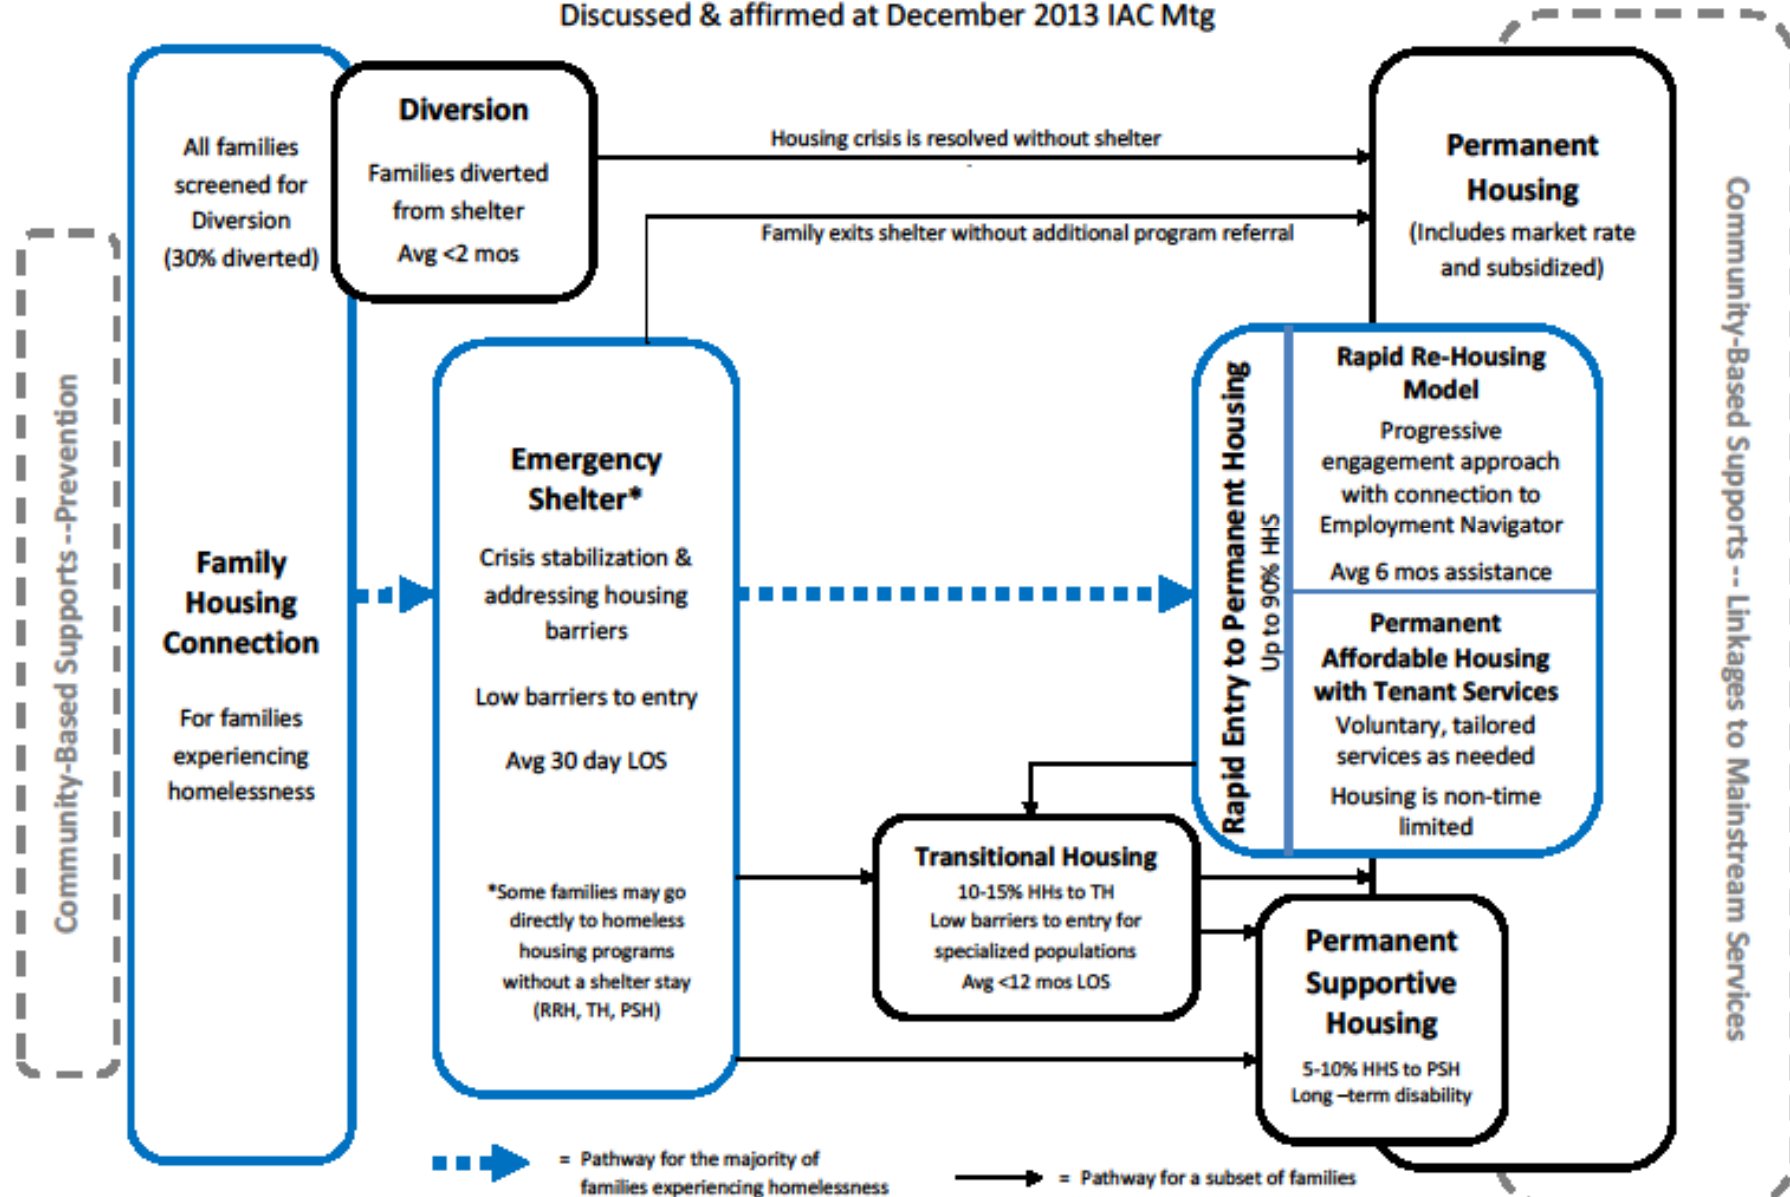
Discussed & affirmed at December 2013 IAC Mtg

Community-Based Supports --Prevention

All families screened for Diversion (30% diverted)

Family Housing Connection

For families experiencing homelessness

Diversion

Families diverted from shelter

Avg <2 mos

Housing crisis is resolved without shelter

Family exits shelter without additional program referral

Emergency Shelter*

Crisis stabilization & addressing housing barriers

Low barriers to entry

Avg 30 day LOS

*Some families may go directly to homeless housing programs without a shelter stay (RRH, TH, PSH)

Permanent Housing

(Includes market rate and subsidized)

Rapid Entry to Permanent Housing

Up to 90% HHS

Rapid Re-Housing Model

Progressive engagement approach with connection to Employment Navigator

Avg 6 mos assistance

Permanent Affordable Housing with Tenant Services

Voluntary, tailored services as needed

Housing is non-time limited

Transitional Housing

10-15% HHs to TH

Low barriers to entry for specialized populations

Avg <12 mos LOS

Permanent Supportive Housing

5-10% HHS to PSH

Long –term disability

Community-Based Supports -- Linkages to Mainstream Services

= Pathway for the majority of families experiencing homelessness

= Pathway for a subset of families